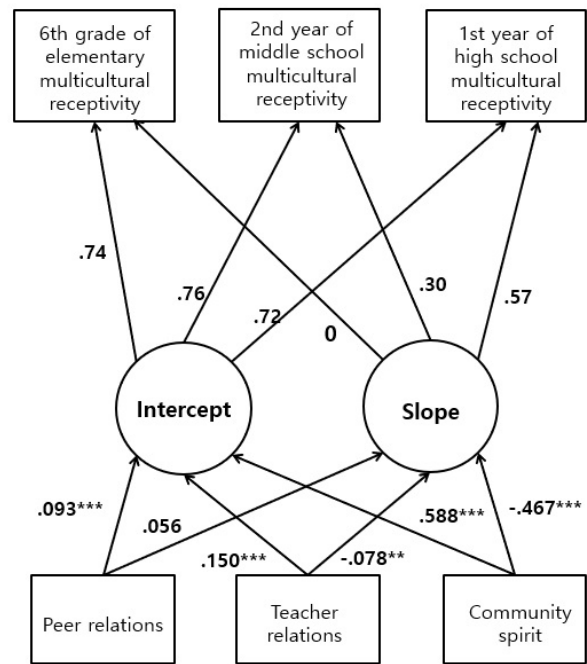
6th grade of elementary multicultural receptivity

2nd year of middle school multicultural receptivity

1st year of high school multicultural receptivity

.74

.76

.72

0

.30

.57

Intercept

Slope

.093***

.056

.150***

-.078**

.588***

-.467***

Peer relations

Teacher relations

Community spirit